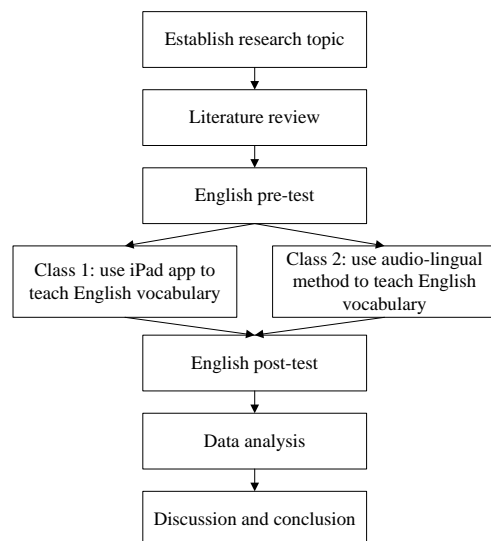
Establish research topic

Literature review

English pre-test

Class 1: use iPad app to teach English vocabulary

Class 2: use audio-lingual method to teach English vocabulary

English post-test

Data analysis

Discussion and conclusion